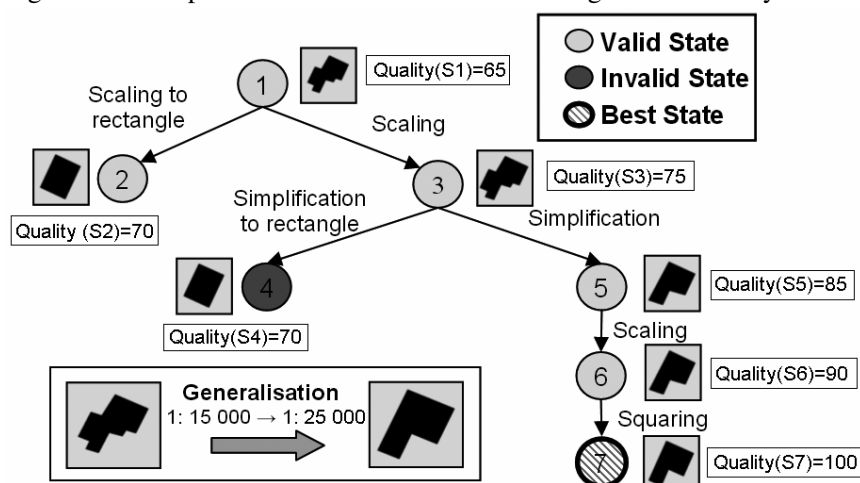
Valid State
Invalid State
Best State

1
Quality(S1)=65

Scaling to rectangle

Scaling

2
Quality (S2)=70

3
Quality(S3)=75

Simplification to rectangle

Simplification

4
Quality(S4)=70

5
Quality(S5)=85

Scaling

6
Quality(S6)=90

Squaring

7
Quality(S7)=100

Generalisation
1: 15 000 $\rightarrow$ 1: 25 000